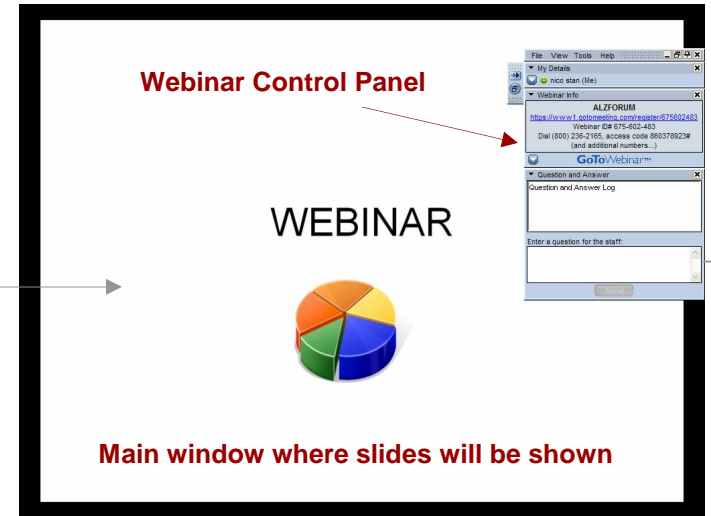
Webinar Control Panel

File View Tools Help

My Details

nico stan (Me)

Webinar Info

ALZFORUM

https://www1.gotomeeting.com/register/675602483

Webinar ID# 675-602-483

Dial (800) 236-2165, access code 860378923#

(and additional numbers...)

GoToWebinar™

Question and Answer

Question and Answer Log

Enter a question for the staff:

Send

WEBINAR

Main window where slides will be shown